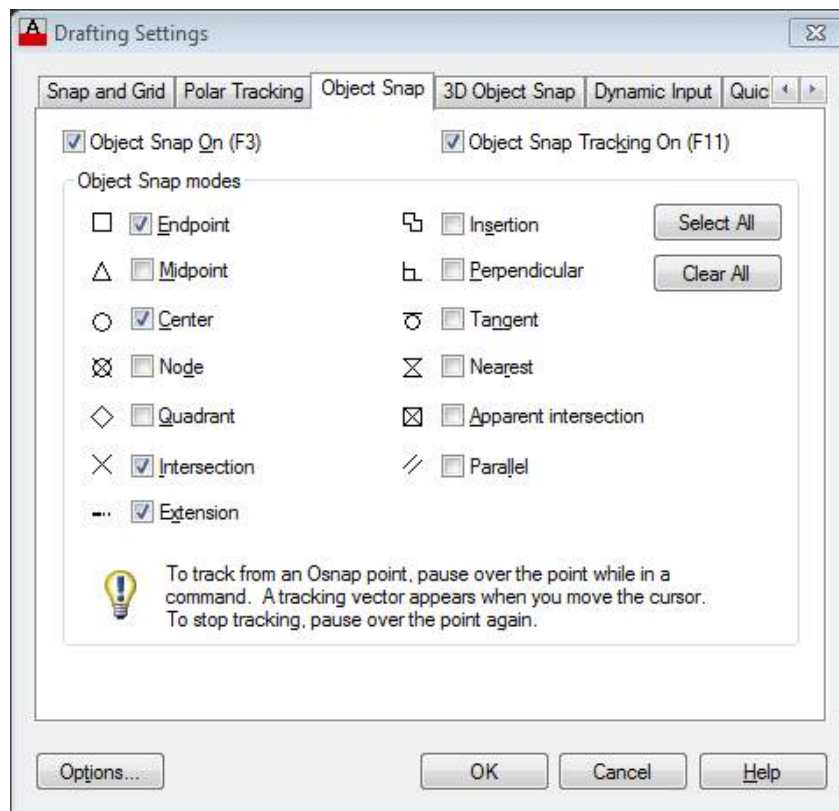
Drafting Settings

Snap and Grid | Polar Tracking | Object Snap | 3D Object Snap | Dynamic Input | Quic

Object Snap On (F3)
Object Snap Tracking On (F11)

Object Snap modes

Endpoint
Midpoint
Center
Node
Quadrant
Intersection
Extension

Insertion
Perpendicular
Tangent
Nearest
Apparent intersection
Parallel

Select All
Clear All

To track from an Osnap point, pause over the point while in a command. A tracking vector appears when you move the cursor. To stop tracking, pause over the point again.

Options...
OK
Cancel
Help